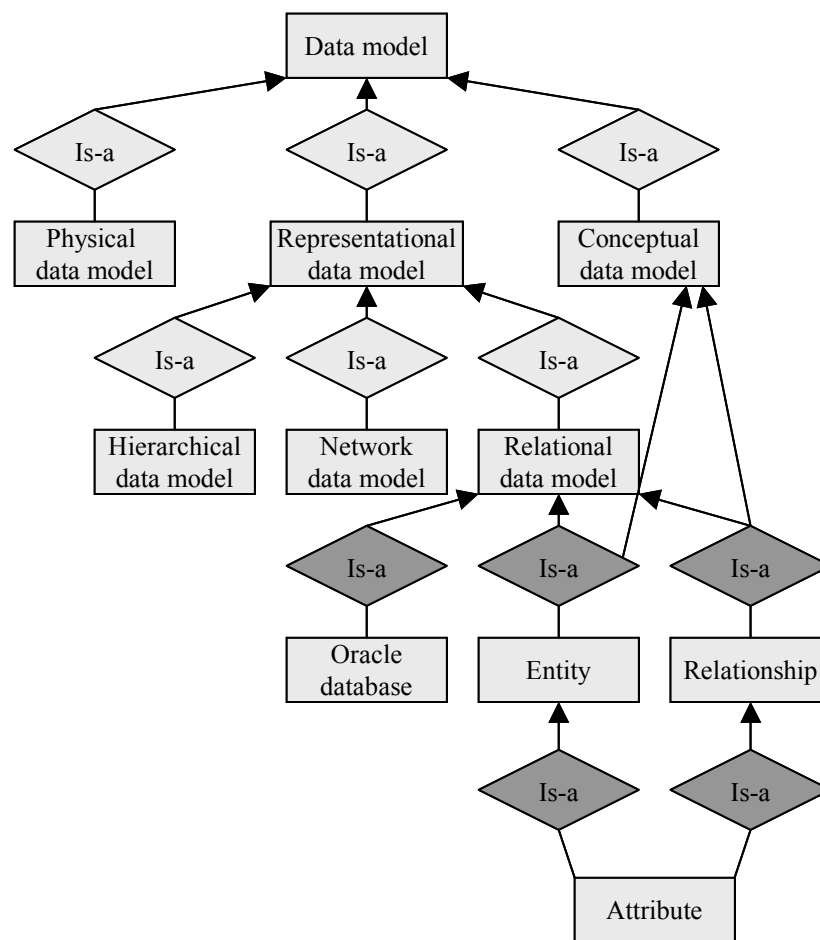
Data model

Is-a

Is-a

Is-a

Physical data model

Representational data model

Conceptual data model

Is-a

Is-a

Is-a

Hierarchical data model

Network data model

Relational data model

Is-a

Is-a

Is-a

Oracle database

Entity

Relationship

Is-a

Is-a

Attribute